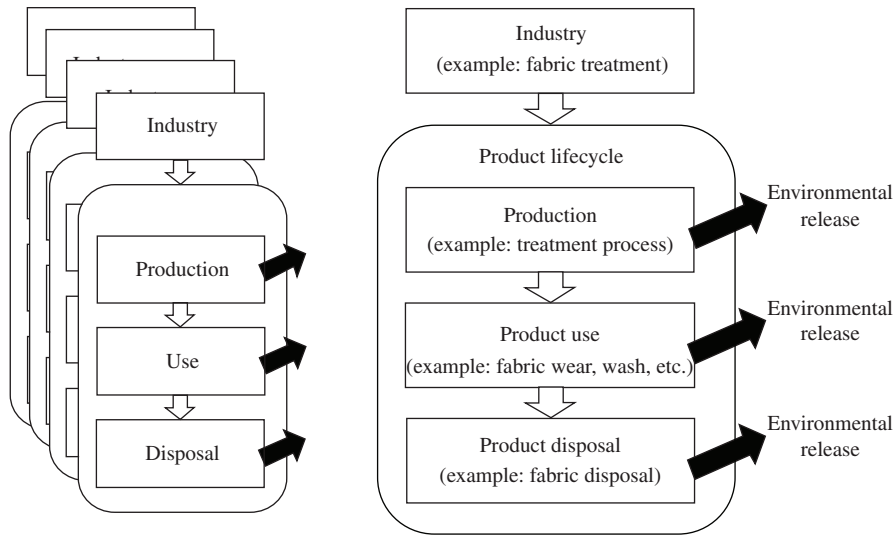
Industry

Production

Use

Disposal

Industry
(example: fabric treatment)

Product lifecycle

Production
(example: treatment process)

Environmental release

Product use
(example: fabric wear, wash, etc.)

Environmental release

Product disposal
(example: fabric disposal)

Environmental release